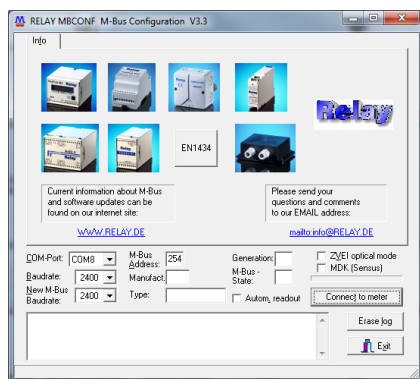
RELAY MBCONF M-Bus Configuration V3.3

Info

Relay

EN1434

Current information about M-Bus and software updates can be found on our internet site:

Please send your questions and comments to our EMAIL address:

WWW.RELAY.DE

mailto:info@RELAY.DE

COM-Port: COM8

Baudrate: 2400

New M-Bus Baudrate: 2400

M-Bus Address: 254

Manufact.

Type:

Generation:

M-Bus - State:

ZVEI optical mode

MDK (Sensus)

Autom. readout

Connect to meter

Erase log

Exit